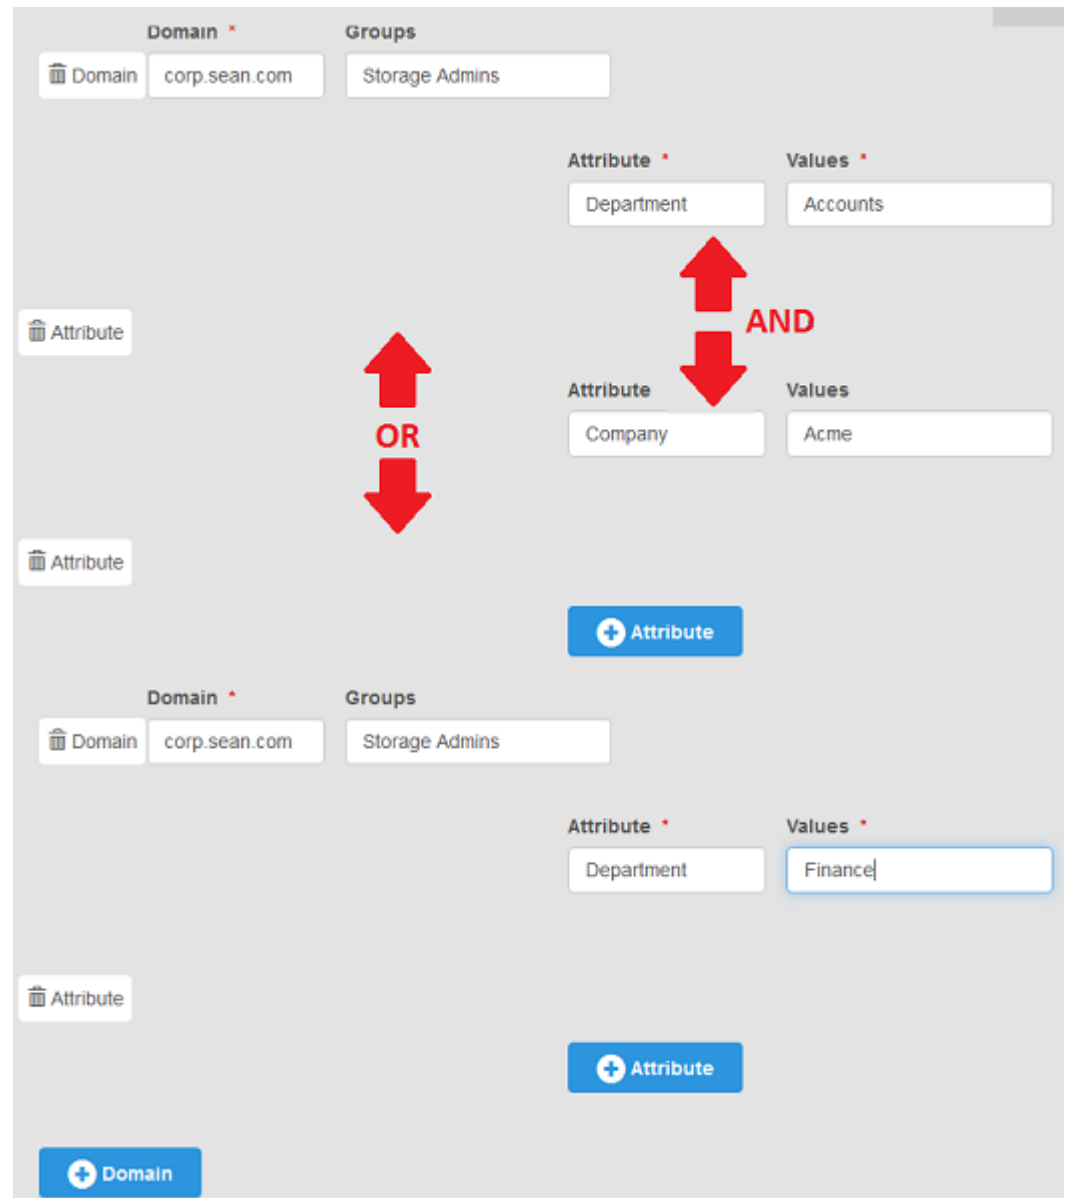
Domain * Groups

Domain corp.sean.com Storage Admins

Attribute * Values *

Department Accounts

AND

Attribute

OR

Attribute Values

Company Acme

Attribute

Attribute

Domain * Groups

Domain corp.sean.com Storage Admins

Attribute * Values *

Department Finance

Attribute

Attribute

Domain